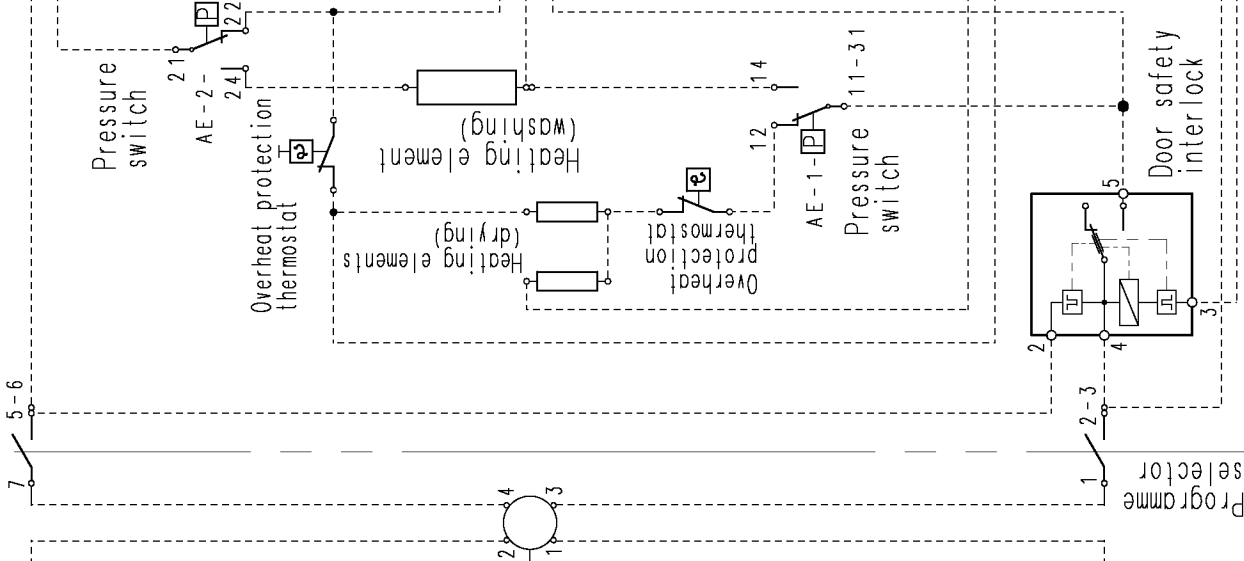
Pressure switch

21

22

24

AE-2-

Overheat protection thermostat

Heating element (washing)

Heating elements (drying)

Overheat protection thermostat

14

12

11-31

AE-1-

Pressure switch

Door safety interlock

5

2

4

3

5-6

7

2-3

1

Programme selector

4

3

2

1